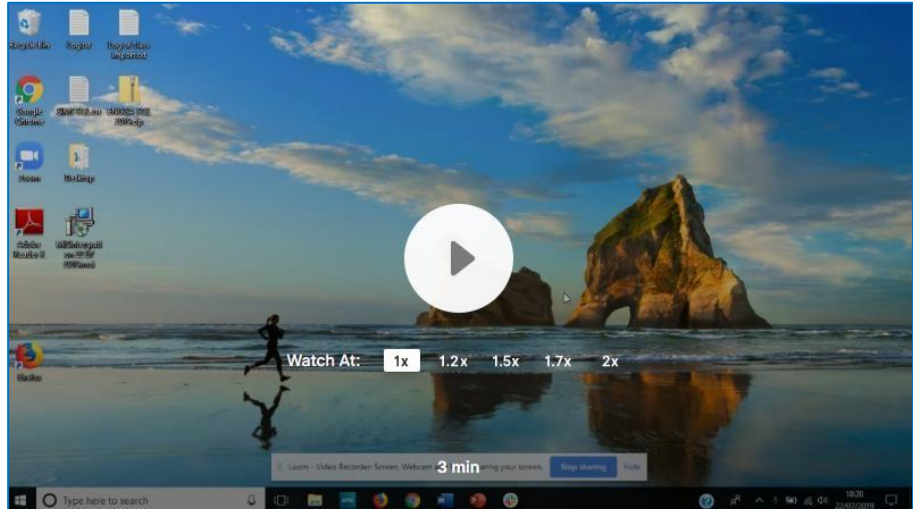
Recycle Bin

Google Chrome

Zoom

Adobe Reader X

Firefox

Watch At: 1x 1.2x 1.5x 1.7x 2x

Loom - Video Recorder: Screen, Webcam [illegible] your screen. Stop sharing Hide

3 min

Type here to search

18:20
22/07/2019